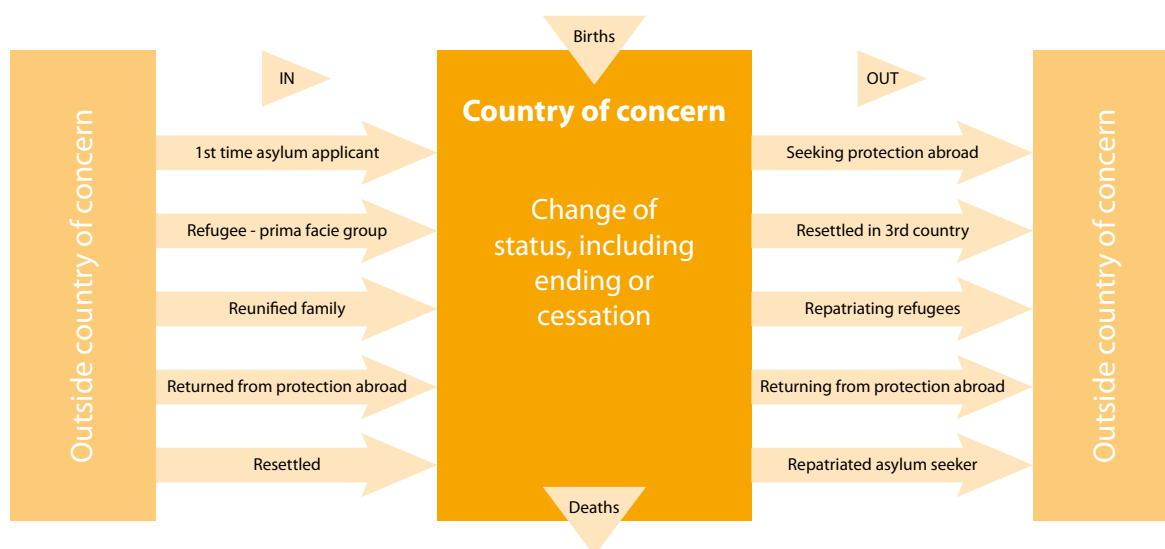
Births

Outside country of concern

IN

Country of concern

OUT

Outside country of concern

1st time asylum applicant

Refugee - prima facie group

Reunified family

Returned from protection abroad

Resettled

Change of status, including ending or cessation

Seeking protection abroad

Resettled in 3rd country

Repatriating refugees

Returning from protection abroad

Repatriated asylum seeker

Deaths